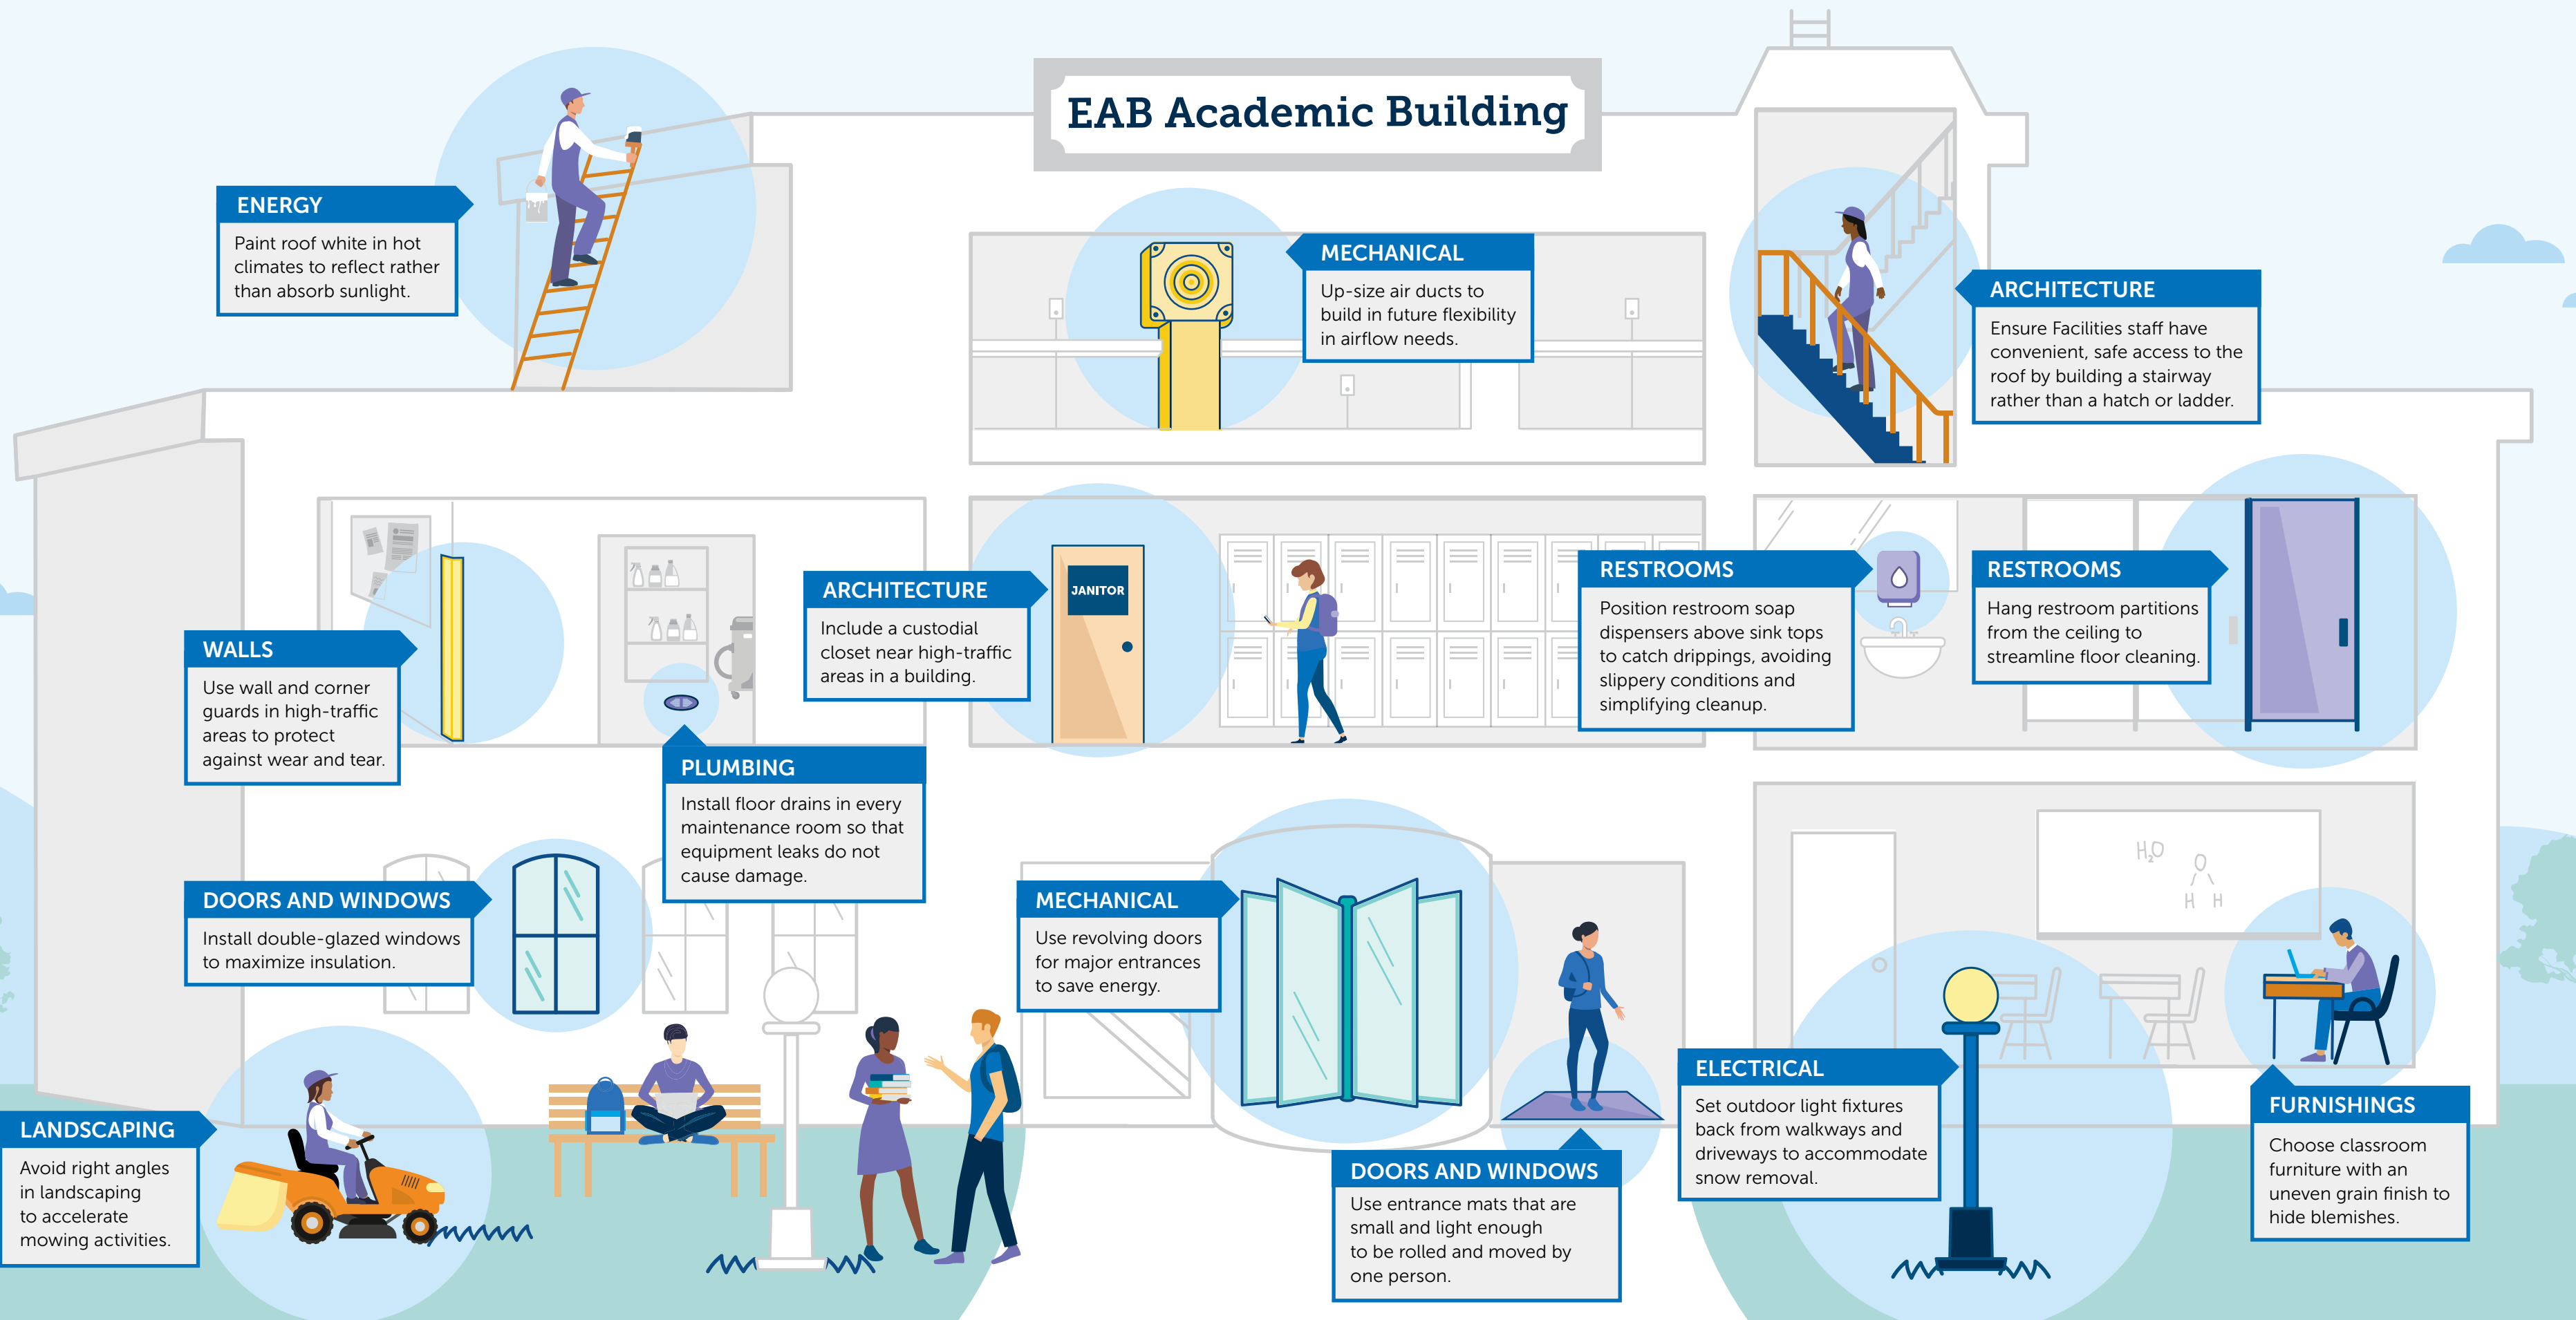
EAB Academic Building

ENERGY
Paint roof white in hot climates to reflect rather than absorb sunlight.

MECHANICAL
Up-size air ducts to build in future flexibility in airflow needs.

ARCHITECTURE
Ensure Facilities staff have convenient, safe access to the roof by building a stairway rather than a hatch or ladder.

WALLS
Use wall and corner guards in high-traffic areas to protect against wear and tear.

ARCHITECTURE
Include a custodial closet near high-traffic areas in a building.

JANITOR

RESTROOMS
Position restroom soap dispensers above sink tops to catch drippings, avoiding slippery conditions and simplifying cleanup.

RESTROOMS
Hang restroom partitions from the ceiling to streamline floor cleaning.

PLUMBING
Install floor drains in every maintenance room so that equipment leaks do not cause damage.

DOORS AND WINDOWS
Install double-glazed windows to maximize insulation.

MECHANICAL
Use revolving doors for major entrances to save energy.

$H_2O$

ELECTRICAL
Set outdoor light fixtures back from walkways and driveways to accommodate snow removal.

FURNISHINGS
Choose classroom furniture with an uneven grain finish to hide blemishes.

LANDSCAPING
Avoid right angles in landscaping to accelerate mowing activities.

DOORS AND WINDOWS
Use entrance mats that are small and light enough to be rolled and moved by one person.